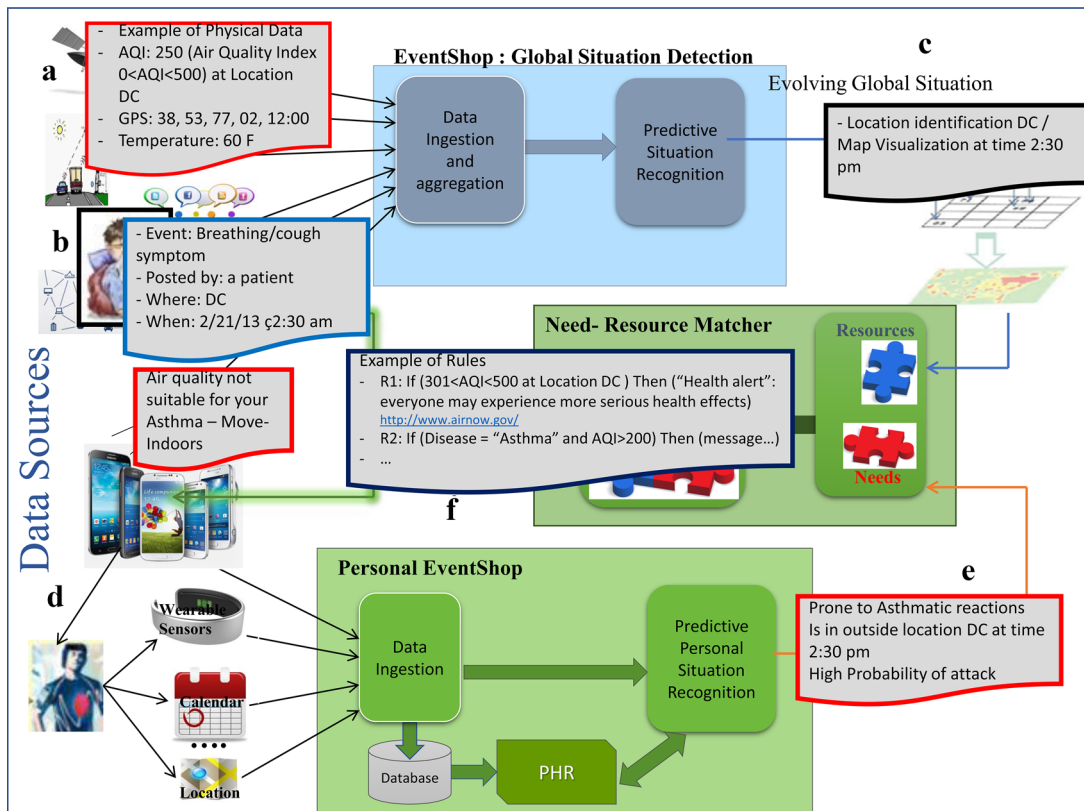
a

- Example of Physical Data
- AQI: 250 (Air Quality Index 0<AQI<500) at Location DC
- GPS: 38, 53, 77, 02, 12:00
- Temperature: 60 F

EventShop : Global Situation Detection

Data Ingestion and aggregation

Predictive Situation Recognition

c

Evolving Global Situation

- Location identification DC / Map Visualization at time 2:30 pm

b

- Event: Breathing/cough symptom
- Posted by: a patient
- Where: DC
- When: 2/21/13 ç2:30 am

Need- Resource Matcher

Resources

Example of Rules
- R1: If (301<AQI<500 at Location DC ) Then ("Health alert": everyone may experience more serious health effects) http://www.airnow.gov/
- R2: If (Disease = "Asthma" and AQI>200) Then (message...)
- ...

Air quality not suitable for your Asthma – Move-Indoors

Needs

f

Data Sources

Personal EventShop

e

d

Wearable Sensors

Data Ingestion

Predictive Personal Situation Recognition

Prone to Asthmatic reactions
Is in outside location DC at time 2:30 pm
High Probability of attack

Calendar

Database

PHR

Location